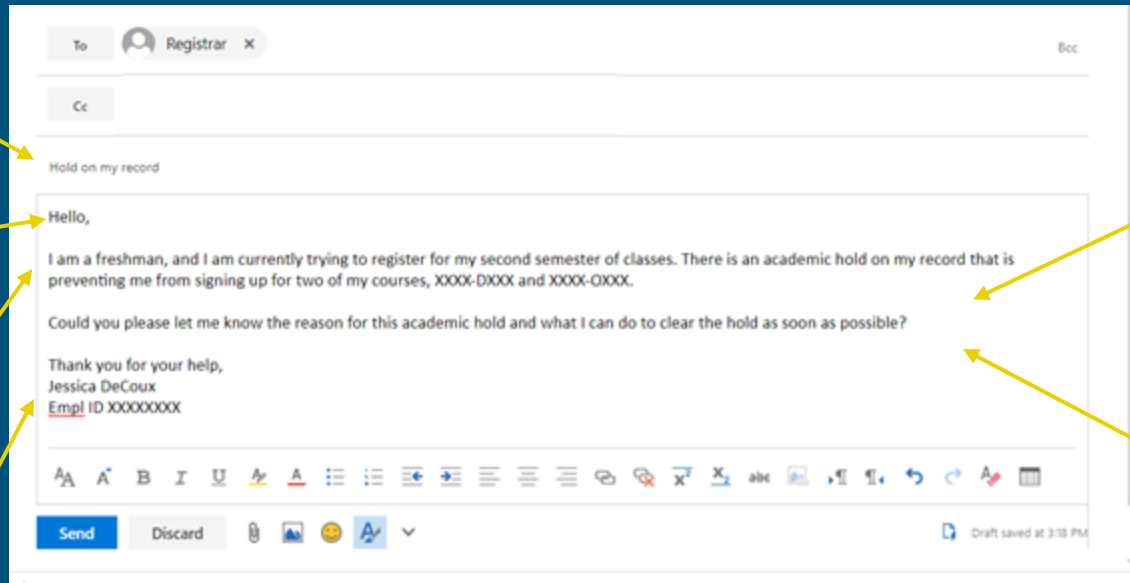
To Registrar ×

Bcc

Cc

Hold on my record

Hello,

I am a freshman, and I am currently trying to register for my second semester of classes. There is an academic hold on my record that is preventing me from signing up for two of my courses, XXXX-DXXX and XXXX-OXXX.

Could you please let me know the reason for this academic hold and what I can do to clear the hold as soon as possible?

Thank you for your help,
Jessica DeCoux
Empl ID XXXXXXXX

Send Discard

Draft saved at 3:18 PM